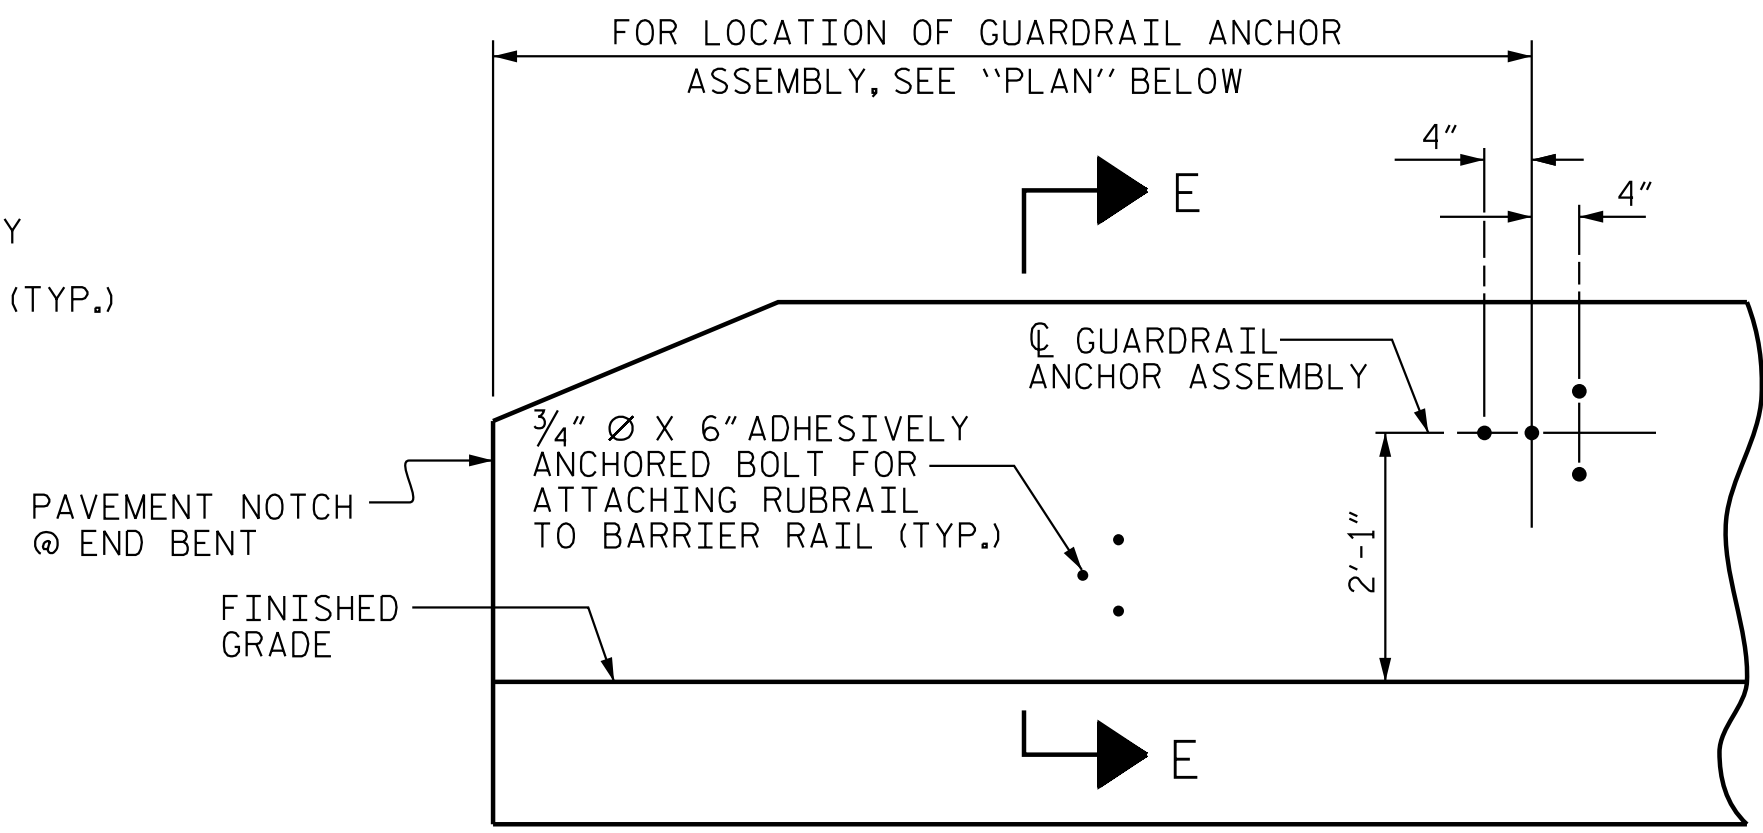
FOR LOCATION OF GUARDRAIL ANCHOR ASSEMBLY, SEE "PLAN" BELOW

Y

(TYP.)

4"

E

4"

℄ GUARDRAIL ANCHOR ASSEMBLY

$\frac{3}{4}$" Ø X 6" ADHESIVELY ANCHORED BOLT FOR ATTACHING RUBRAIL TO BARRIER RAIL (TYP.)

PAVEMENT NOTCH @ END BENT

2'-1"

FINISHED GRADE

E